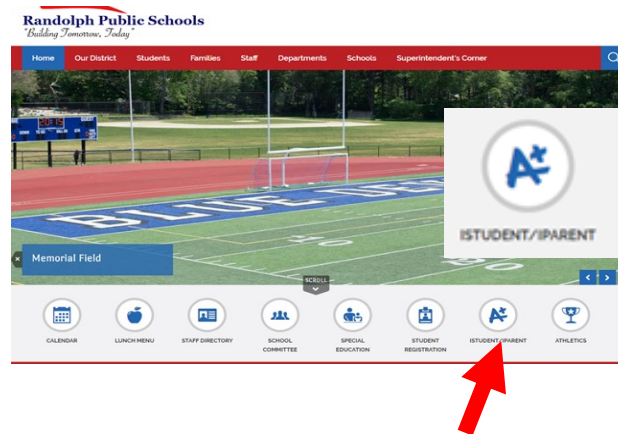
Randolph Public Schools
"Building Tomorrow, Today"

Home
Our District
Students
Families
Staff
Departments
Schools
Superintendent's Corner

ISTUDENT/IPARENT

Memorial Field

SCROLL

CALENDAR
LUNCH MENU
STAFF DIRECTORY
SCHOOL COMMITTEE
SPECIAL EDUCATION
STUDENT REGISTRATION
ISTUDENT/IPARENT
ATHLETICS